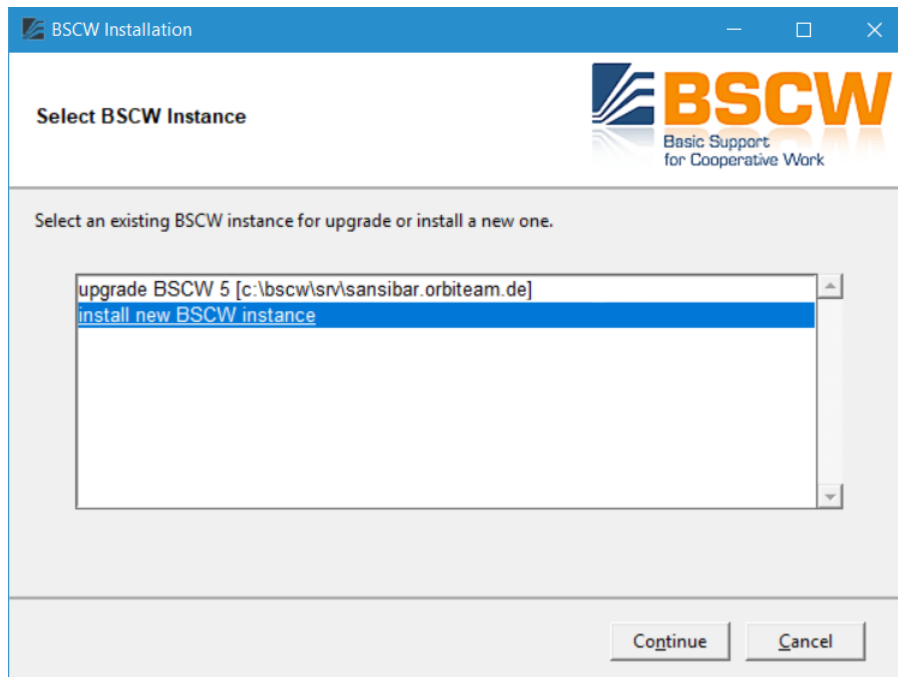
BSCW Installation

Select BSCW Instance

BSCW
Basic Support for Cooperative Work

Select an existing BSCW instance for upgrade or install a new one.

upgrade BSCW 5 [c:\bscw\srv\sansibar.orbiteam.de]
install new BSCW instance

Continue Cancel